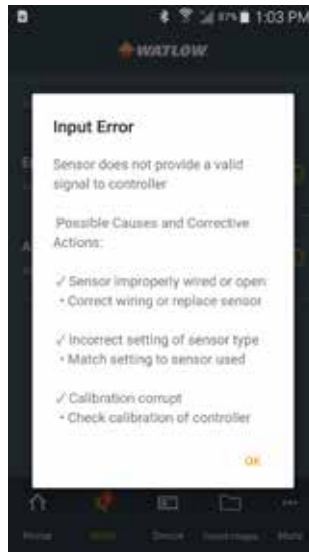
1:03 PM

WATLOW

Input Error

Sensor does not provide a valid signal to controller

Possible Causes and Corrective Actions:

✓ Sensor improperly wired or open
• Correct wiring or replace sensor

✓ Incorrect setting of sensor type
• Match setting to sensor used

✓ Calibration corrupt
• Check calibration of controller

OK

Home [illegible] Device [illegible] More